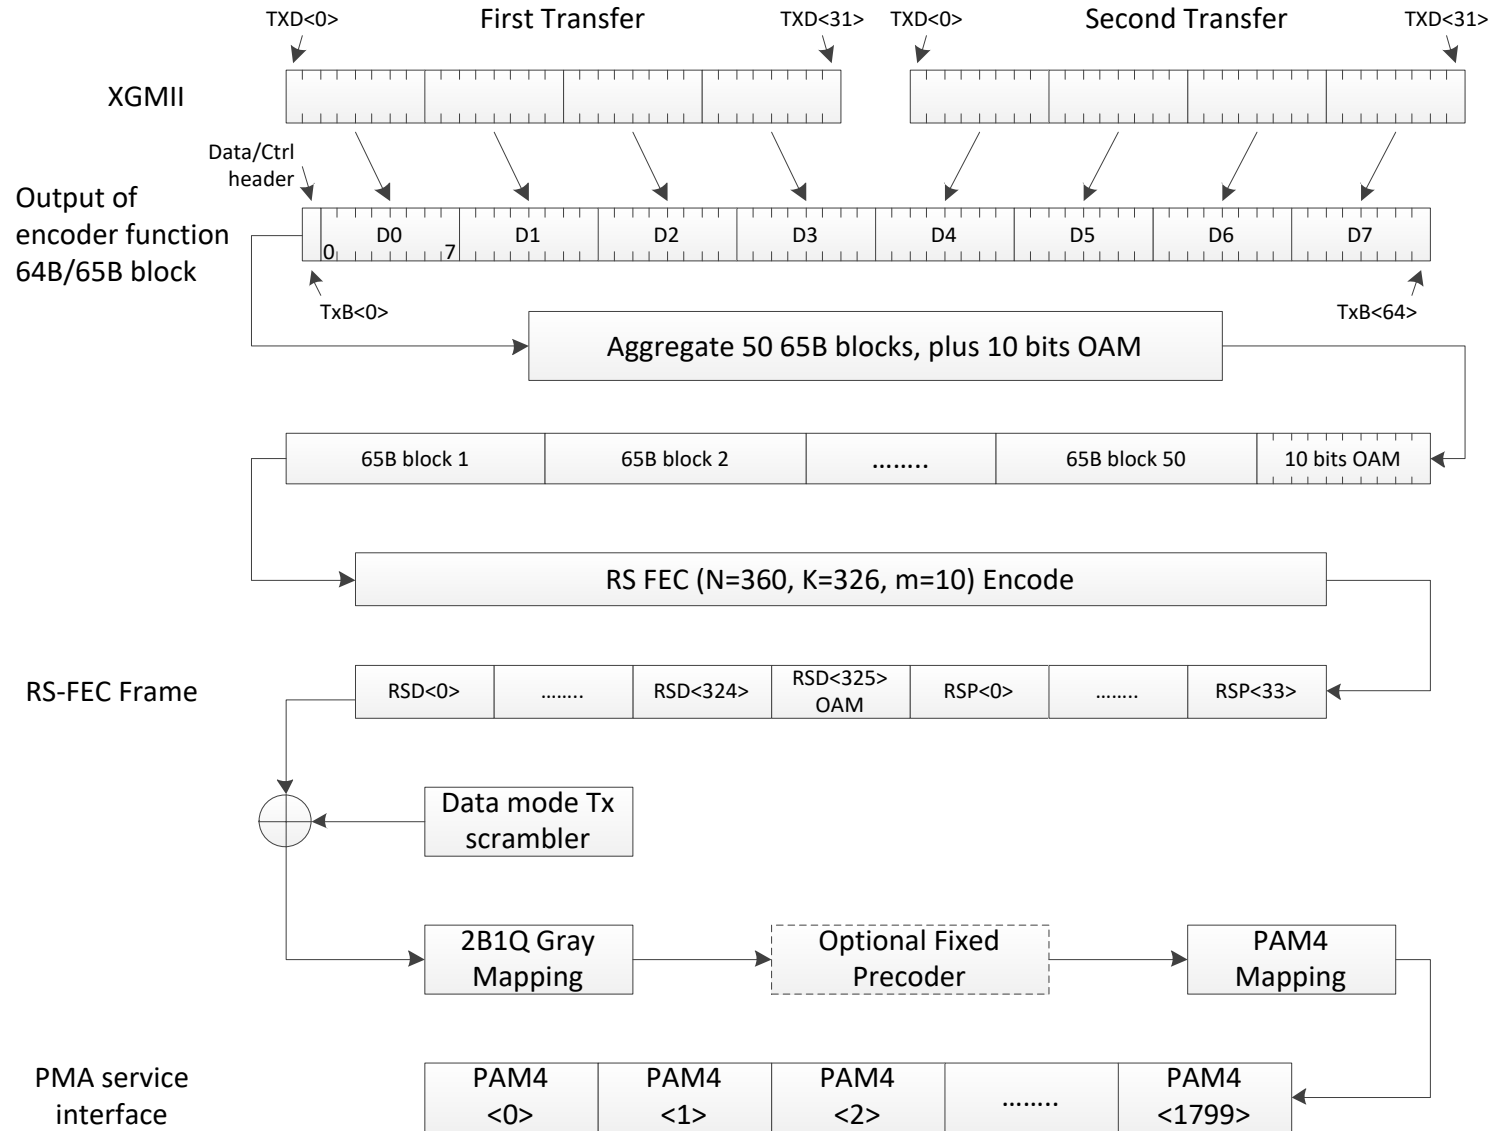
TXD<0>
First Transfer
TXD<31>
TXD<0>
Second Transfer
TXD<31>

XGMII

Data/Ctrl header

Output of encoder function 64B/65B block

0
D0
7
D1
D2
D3
D4
D5
D6
D7

TxB<0>
TxB<64>

Aggregate 50 65B blocks, plus 10 bits OAM

| 65B block 1 | 65B block 2 | …….. | 65B block 50 | 10 bits OAM |
|---|---|---|---|---|

RS FEC (N=360, K=326, m=10) Encode

RS-FEC Frame

| RSD<0> | …….. | RSD<324> | RSD<325> OAM | RSP<0> | …….. | RSP<33> |
|---|---|---|---|---|---|---|

Data mode Tx scrambler

2B1Q Gray Mapping

Optional Fixed Precoder

PAM4 Mapping

PMA service interface

| PAM4 <0> | PAM4 <1> | PAM4 <2> | …….. | PAM4 <1799> |
|---|---|---|---|---|